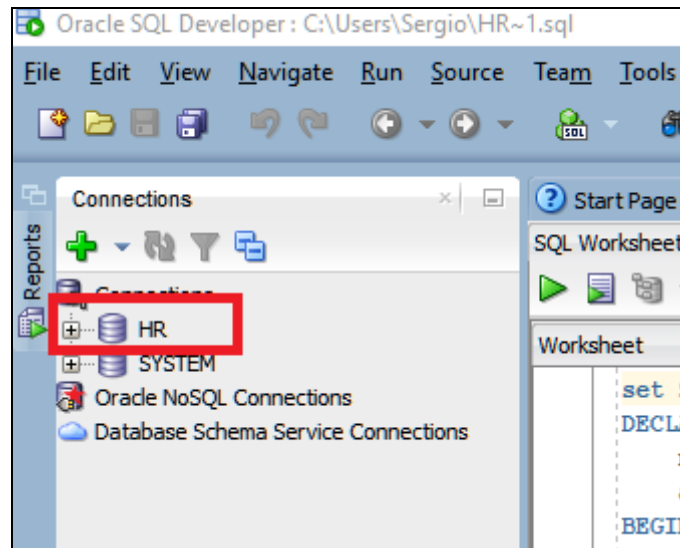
Oracle SQL Developer : C:\Users\Sergio\HR~1.sql

File Edit View Navigate Run Source Team Tools

Reports

Connections

Connections

HR

SYSTEM

Oracle NoSQL Connections

Database Schema Service Connections

Start Page

SQL Worksheet

Worksheet

set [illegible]

DECL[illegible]

BEGI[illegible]